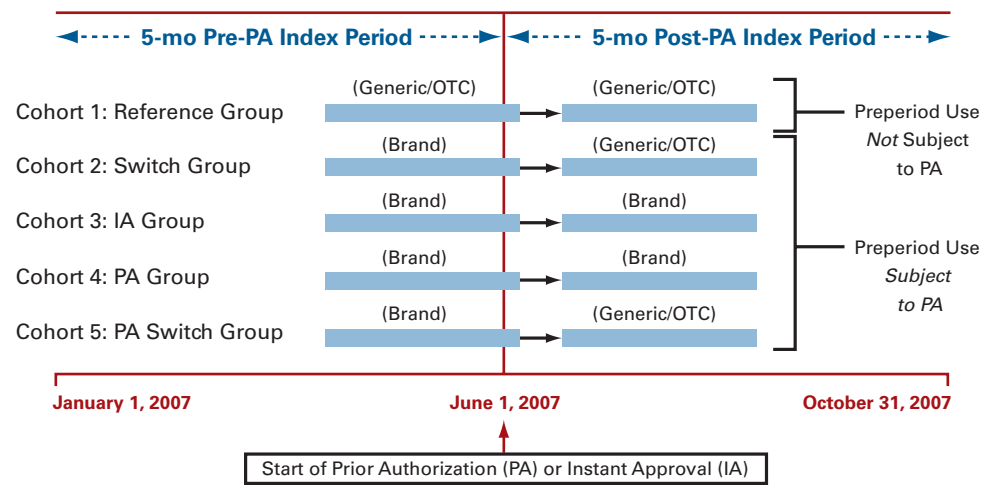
5-mo Pre-PA Index Period

5-mo Post-PA Index Period

Cohort 1: Reference Group (Generic/OTC) (Generic/OTC)

Cohort 2: Switch Group (Brand) (Generic/OTC)

Cohort 3: IA Group (Brand) (Brand)

Cohort 4: PA Group (Brand) (Brand)

Cohort 5: PA Switch Group (Brand) (Generic/OTC)

Preperiod Use *Not* Subject to PA

Preperiod Use *Subject to PA*

January 1, 2007

June 1, 2007

October 31, 2007

Start of Prior Authorization (PA) or Instant Approval (IA)